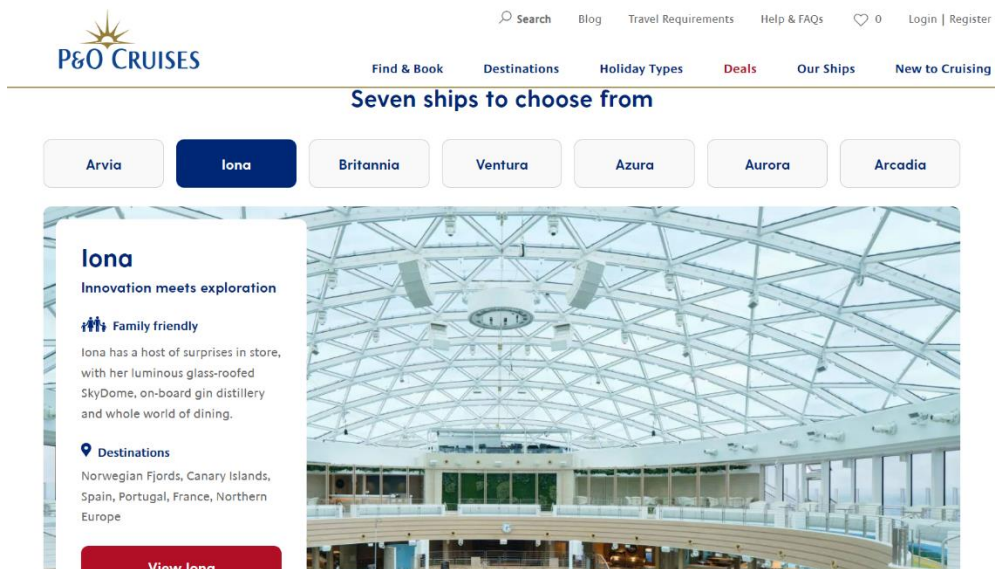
P&O CRUISES

Search Blog Travel Requirements Help & FAQs 0 Login | Register

Find & Book Destinations Holiday Types Deals Our Ships New to Cruising

Seven ships to choose from

Arvia Iona Britannia Ventura Azura Aurora Arcadia

Iona

Innovation meets exploration

Family friendly

Iona has a host of surprises in store, with her luminous glass-roofed SkyDome, on-board gin distillery and whole world of dining.

Destinations

Norwegian Fjords, Canary Islands, Spain, Portugal, France, Northern Europe

View Iona